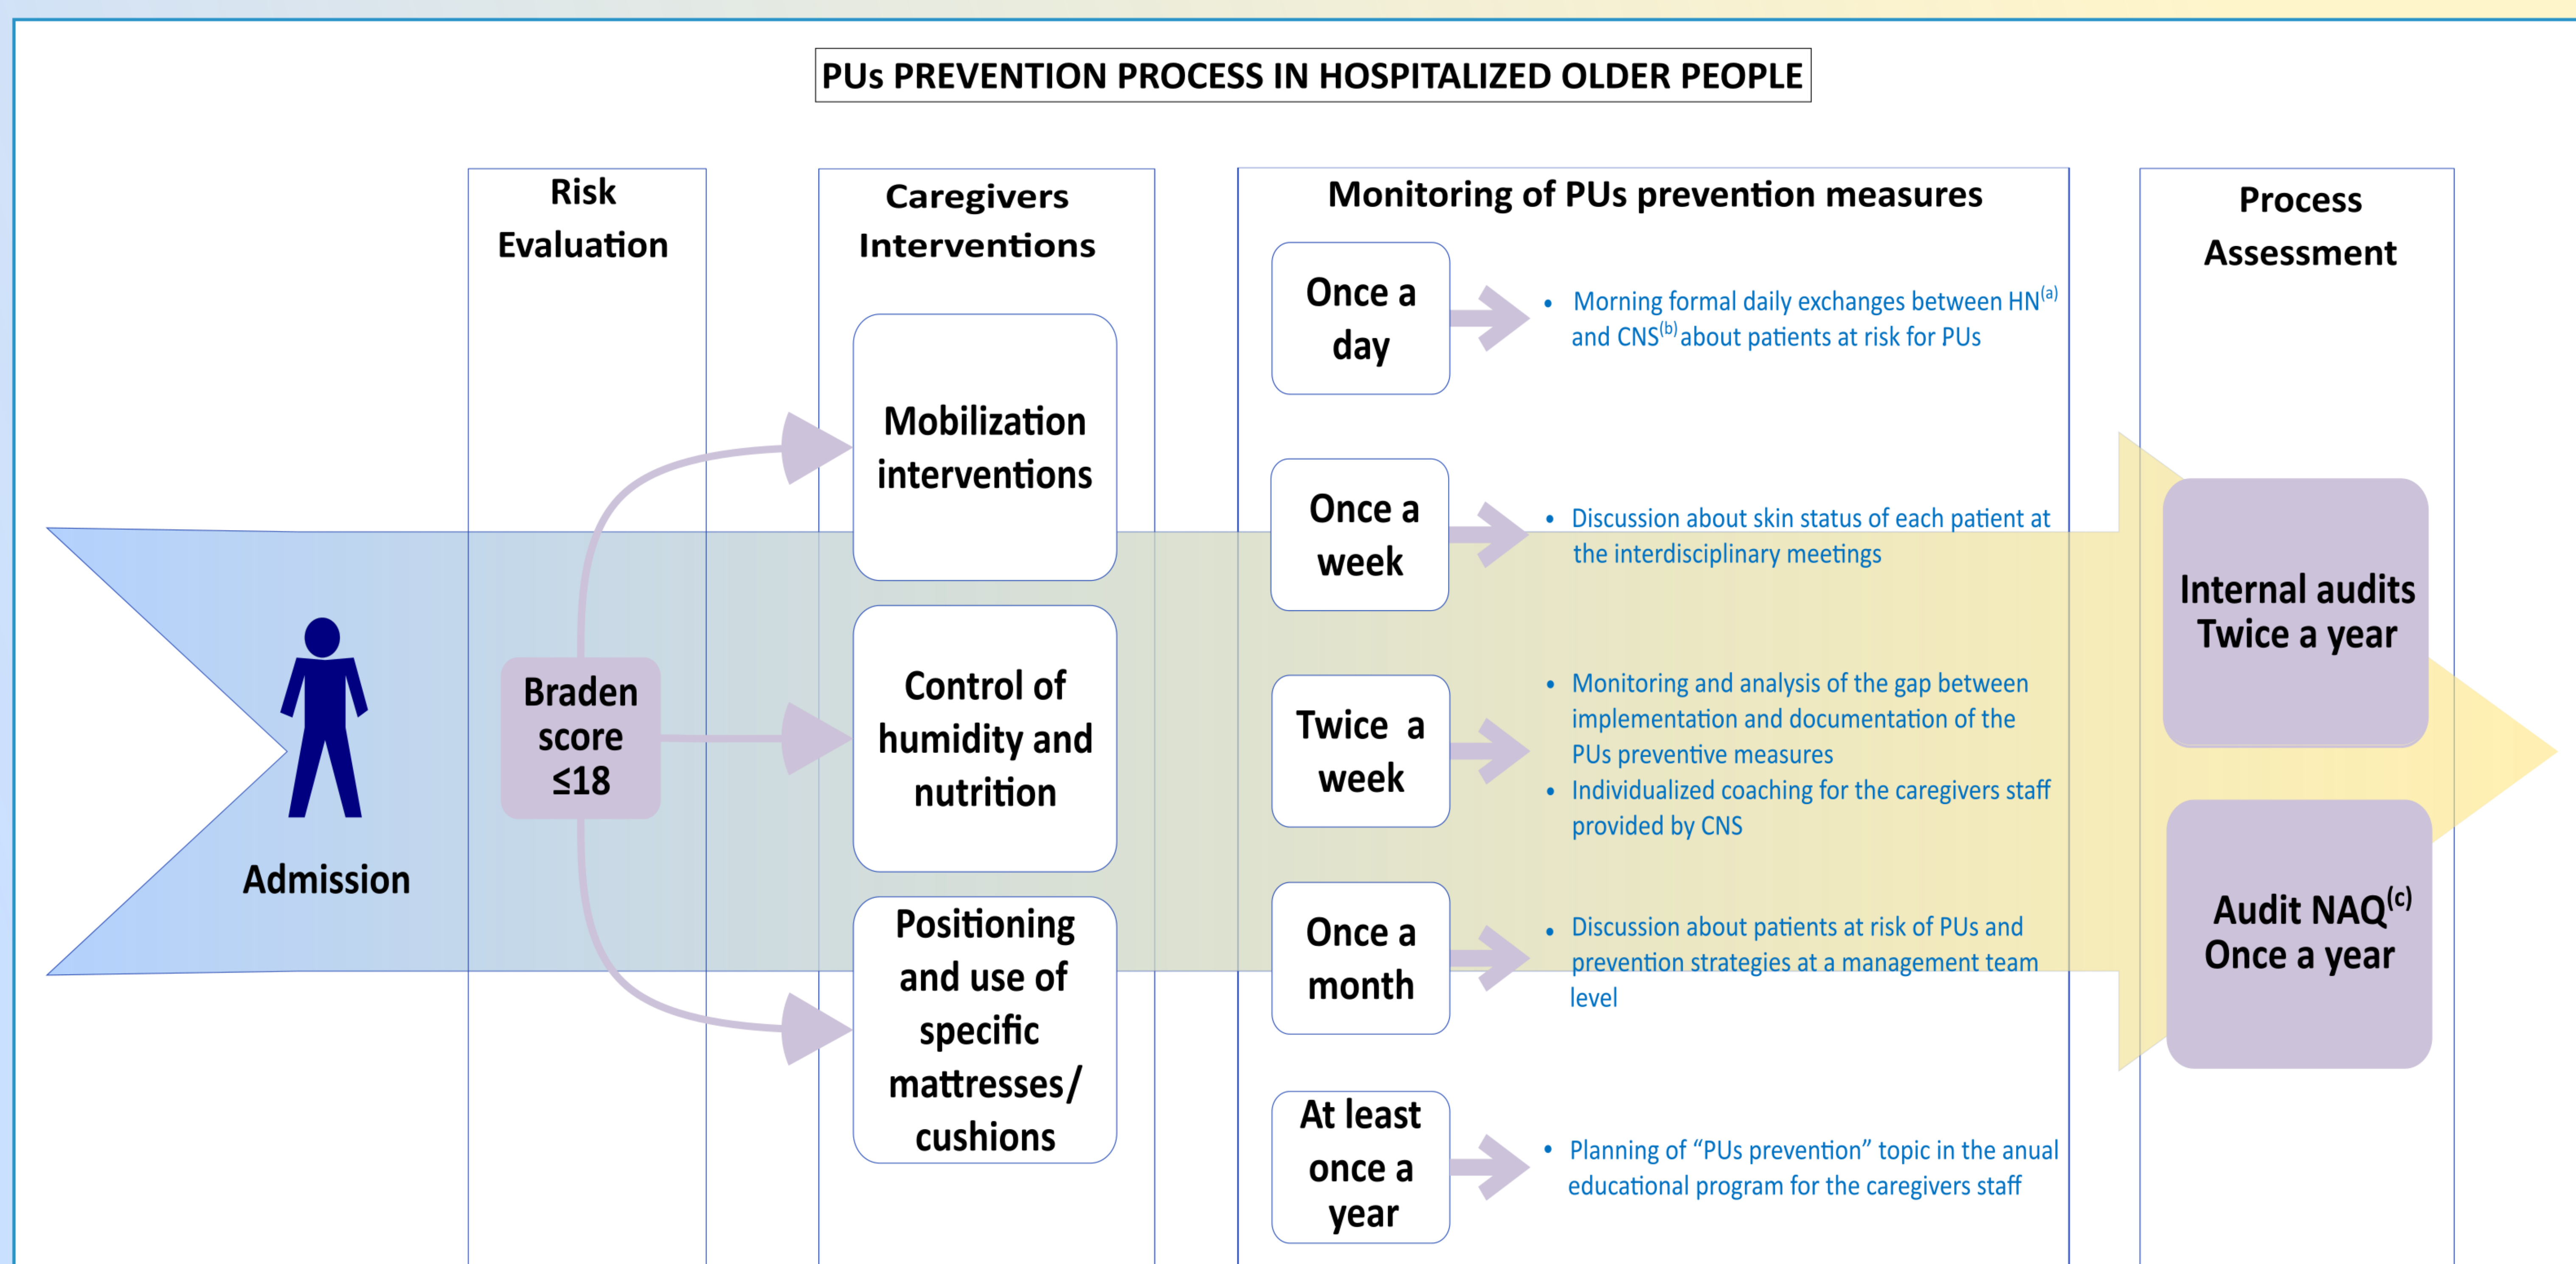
PUs PREVENTION PROCESS IN HOSPITALIZED OLDER PEOPLE

Risk Evaluation

Caregivers Interventions

Monitoring of PUs prevention measures

Process Assessment

Admission

Braden score ≤18

Mobilization interventions

Control of humidity and nutrition

Positioning and use of specific mattresses/ cushions

Once a day

• Morning formal daily exchanges between HN$^{(a)}$ and CNS$^{(b)}$ about patients at risk for PUs

Once a week

• Discussion about skin status of each patient at the interdisciplinary meetings

Twice a week

• Monitoring and analysis of the gap between implementation and documentation of the PUs preventive measures
• Individualized coaching for the caregivers staff provided by CNS

Once a month

• Discussion about patients at risk of PUs and prevention strategies at a management team level

At least once a year

• Planning of “PUs prevention” topic in the anual educational program for the caregivers staff

Internal audits Twice a year

Audit NAQ$^{(c)}$ Once a year